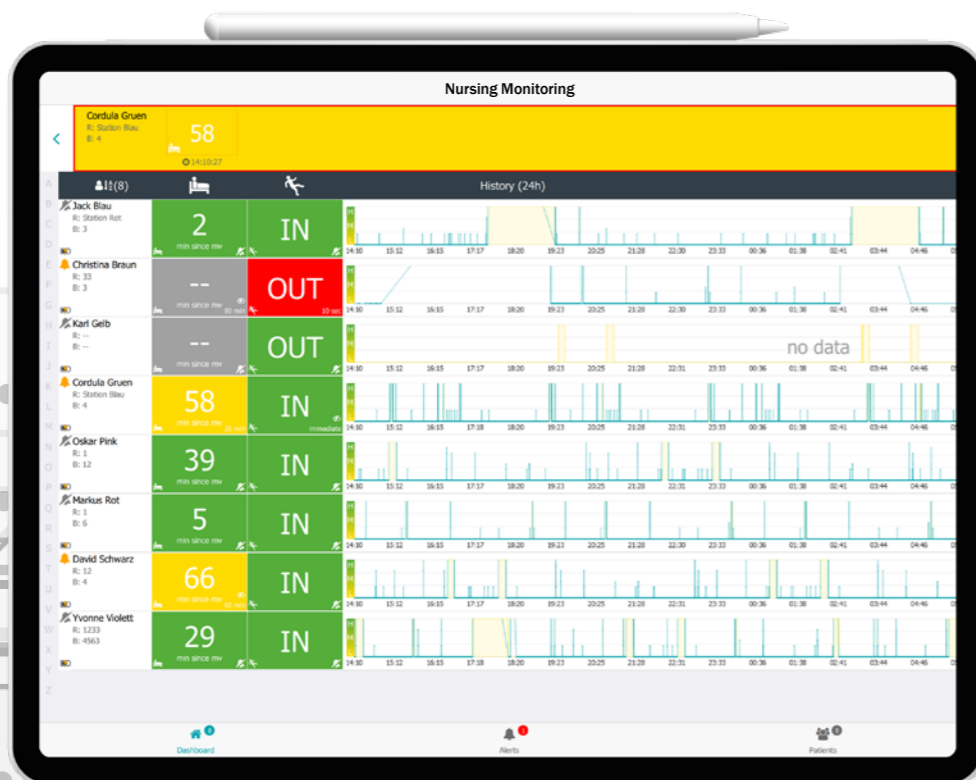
Nursing Monitoring

Cordula Gruen
R: Station Blau
B: 4
58
14:10:27

(8)
History (24h)

A B C D E F G H I J K L M N O P Q R S T U V W X Y Z

Jack Blau
R: Station Rot
B: 3
2
min since mv
IN
14:10 15:12 16:15 17:17 18:20 19:23 20:25 21:28 22:30 23:33 00:36 01:38 02:41 03:44 04:46

Christina Braun
R: 33
B: 3
--
min since mv
30 min
OUT
10 sec
14:10 15:12 16:15 17:17 18:20 19:23 20:25 21:28 22:30 23:33 00:36 01:38 02:41 03:44 04:46

Karl Gelb
R: --
B: --
--
min since mv
OUT
no data
14:10 15:12 16:15 17:17 18:20 19:23 20:25 21:28 22:31 23:33 00:36 01:38 02:41 03:44 04:46

Cordula Gruen
R: Station Blau
B: 4
58
min since mv
20 min
IN
immediate
14:10 15:12 16:15 17:18 18:20 19:23 20:25 21:28 22:31 23:33 00:36 01:38 02:41 03:44 04:46

Oskar Pink
R: 1
B: 12
39
min since mv
IN
14:10 15:12 16:15 17:17 18:20 19:23 20:25 21:28 22:31 23:33 00:36 01:38 02:41 03:44 04:46

Markus Rot
R: 1
B: 6
5
min since mv
IN
14:10 15:12 16:15 17:17 18:20 19:23 20:25 21:28 22:31 23:33 00:36 01:38 02:41 03:44 04:46

David Schwarz
R: 12
B: 4
66
min since mv
60 min
IN
14:10 15:12 16:15 17:17 18:20 19:23 20:25 21:28 22:31 23:33 00:36 01:38 02:41 03:44 04:46

Yvonne Violett
R: 1233
B: 4563
29
min since mv
IN
14:10 15:12 16:15 17:18 18:20 19:23 20:25 21:28 22:31 23:33 00:36 01:38 02:41 03:44 04:46

Dashboard
1
Alerts
Patients